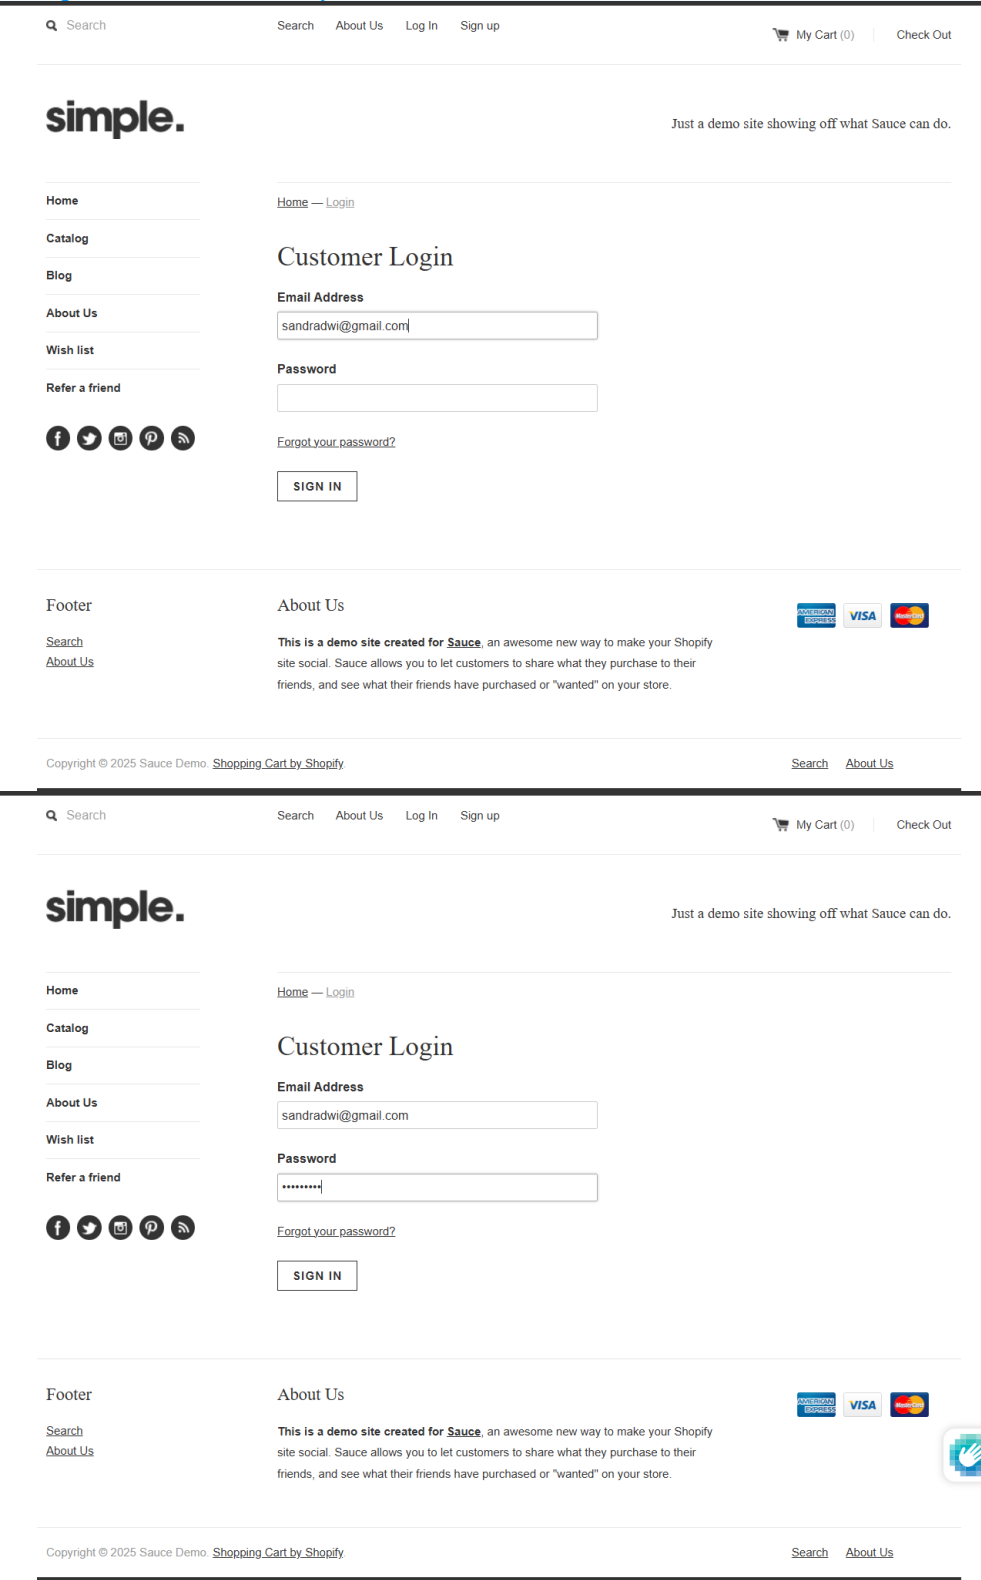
Search

Search About Us Log In Sign up

My Cart (0) Check Out

simple.

Just a demo site showing off what Sauce can do.

Home
Catalog
Blog
About Us
Wish list
Refer a friend

Home — Login

Customer Login

Email Address
sandradwi@gmail.com

Password

Forgot your password?

SIGN IN

Footer
Search
About Us

About Us
This is a demo site created for Sauce, an awesome new way to make your Shopify site social. Sauce allows you to let customers to share what they purchase to their friends, and see what their friends have purchased or "wanted" on your store.

AMERICAN EXPRESS VISA MasterCard

Copyright © 2025 Sauce Demo. Shopping Cart by Shopify
Search About Us

Search

Search About Us Log In Sign up

My Cart (0) Check Out

simple.

Just a demo site showing off what Sauce can do.

Home
Catalog
Blog
About Us
Wish list
Refer a friend

Home — Login

Customer Login

Email Address
sandradwi@gmail.com

Password
•••••••••

Forgot your password?

SIGN IN

Footer
Search
About Us

About Us
This is a demo site created for Sauce, an awesome new way to make your Shopify site social. Sauce allows you to let customers to share what they purchase to their friends, and see what their friends have purchased or "wanted" on your store.

AMERICAN EXPRESS VISA MasterCard

Copyright © 2025 Sauce Demo. Shopping Cart by Shopify
Search About Us